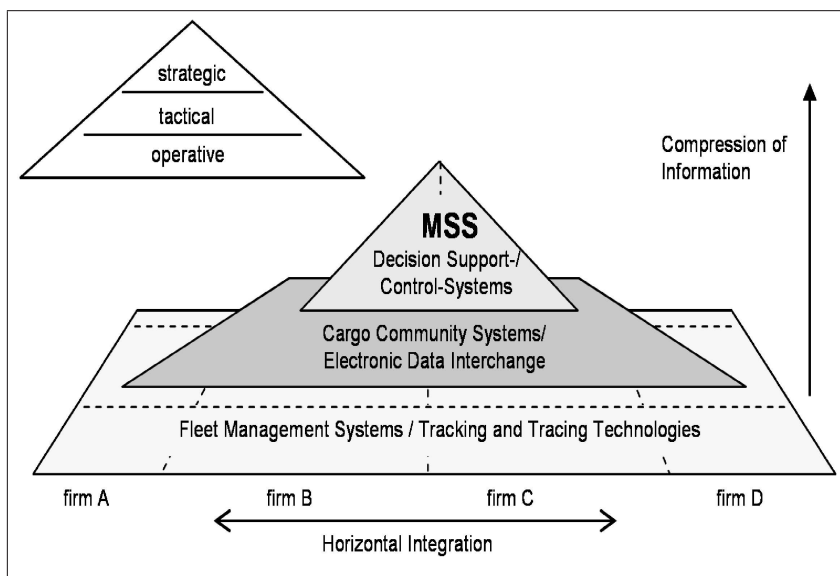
strategic
tactical
operative

Compression of Information

MSS
Decision Support-/
Control-Systems

Cargo Community Systems/
Electronic Data Interchange

Fleet Management Systems / Tracking and Tracing Technologies

firm A
firm B
firm C
firm D

Horizontal Integration